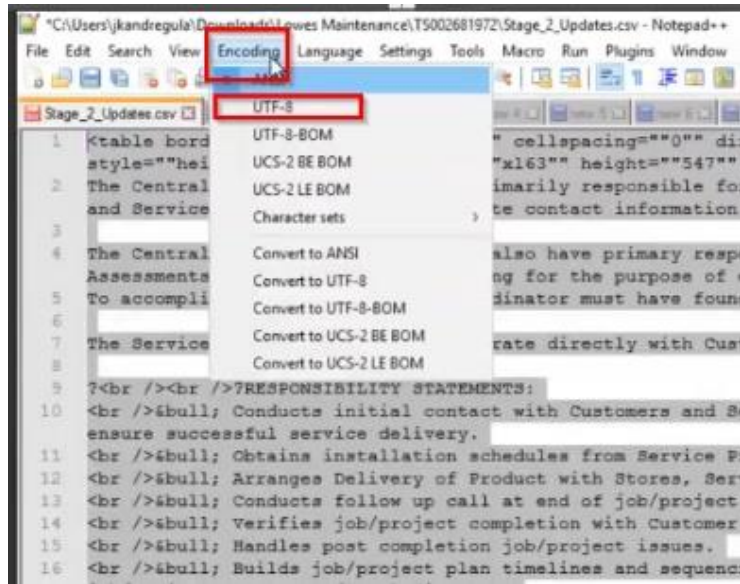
*C:\Users\jkandregula\Downloads\Lowes Maintenance\TS002681972\Stage_2_Updates.csv - Notepad++

File Edit Search View Encoding Language Settings Tools Macro Run Plugins Window

Stage_2_Updates.csv

ANSI
UTF-8
UTF-8-BOM
UCS-2 BE BOM
UCS-2 LE BOM
Character sets
Convert to ANSI
Convert to UTF-8
Convert to UTF-8-BOM
Convert to UCS-2 BE BOM
Convert to UCS-2 LE BOM

1 <table bord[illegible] " cellspacing=""0"" di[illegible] style=""hei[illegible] "x163"" height=""547""
2 The Central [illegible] imarily responsible fo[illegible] and Service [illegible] te contact information
3
4 The Central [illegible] also have primary resp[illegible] Assessments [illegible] ng for the purpose of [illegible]
5 To accompli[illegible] dinator must have foun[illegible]
6
7 The Service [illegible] rate directly with Cus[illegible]
8
9 ?<br /><br />?RESPONSIBILITY STATEMENTS:
10 <br />&bull; Conducts initial contact with Customers and S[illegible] ensure successful service delivery.
11 <br />&bull; Obtains installation schedules from Service P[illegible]
12 <br />&bull; Arranges Delivery of Product with Stores, Ser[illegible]
13 <br />&bull; Conducts follow up call at end of job/project
14 <br />&bull; Verifies job/project completion with Customer
15 <br />&bull; Handles post completion job/project issues.
16 <br />&bull; Builds job/project plan timelines and sequenc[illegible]